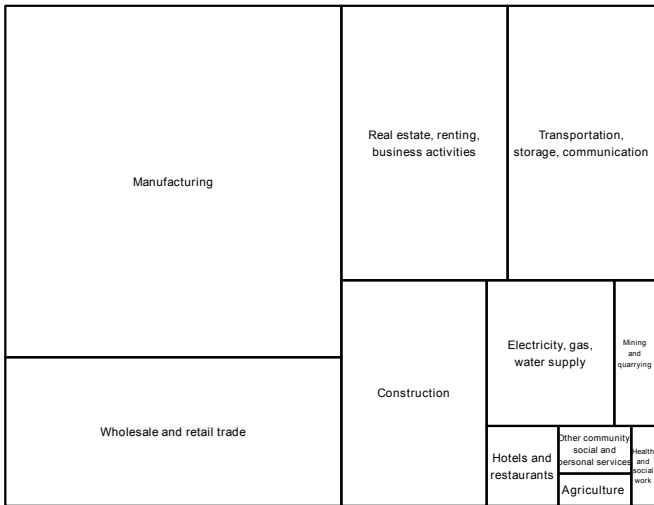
Manufacturing

Wholesale and retail trade

Real estate, renting, business activities

Transportation, storage, communication

Construction

Electricity, gas, water supply

Mining and quarrying

Hotels and restaurants

Other community social and personal services

Health and social work

Agriculture